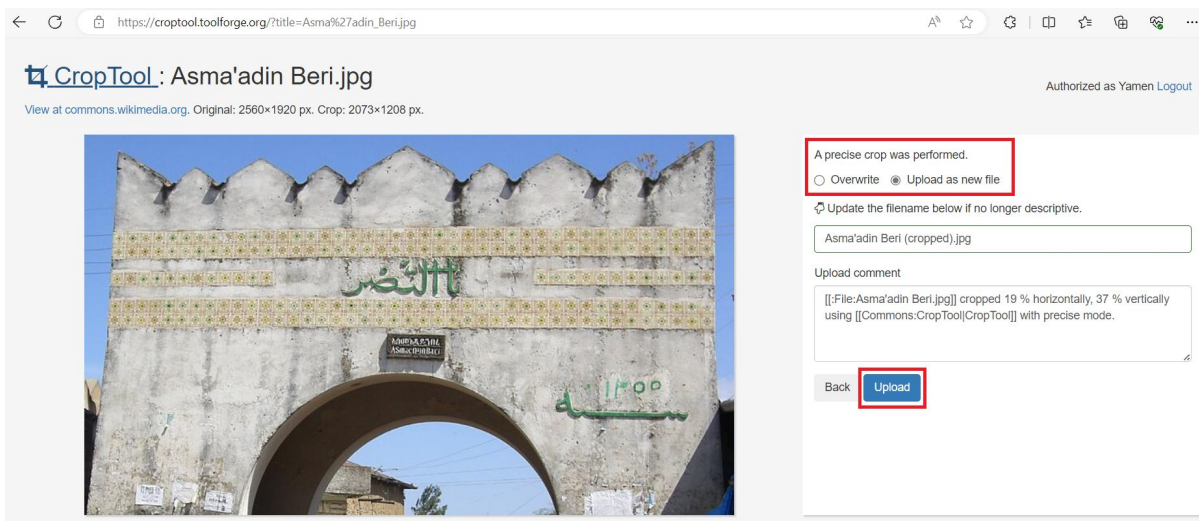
https://croptool.toolforge.org/?title=Asma%27adin_Beri.jpg

CropTool : Asma'adin Beri.jpg

Authorized as Yamen Logout

View at commons.wikimedia.org. Original: 2560×1920 px. Crop: 2073×1208 px.

النصر

ASMA'ADIN BERI

١٣٥٠
سنة

A precise crop was performed.

Overwrite Upload as new file

Update the filename below if no longer descriptive.

Asma'adin Beri (cropped).jpg

Upload comment

[[:File:Asma'adin Beri.jpg]] cropped 19 % horizontally, 37 % vertically using [[Commons:CropTool|CropTool]] with precise mode.

Back Upload